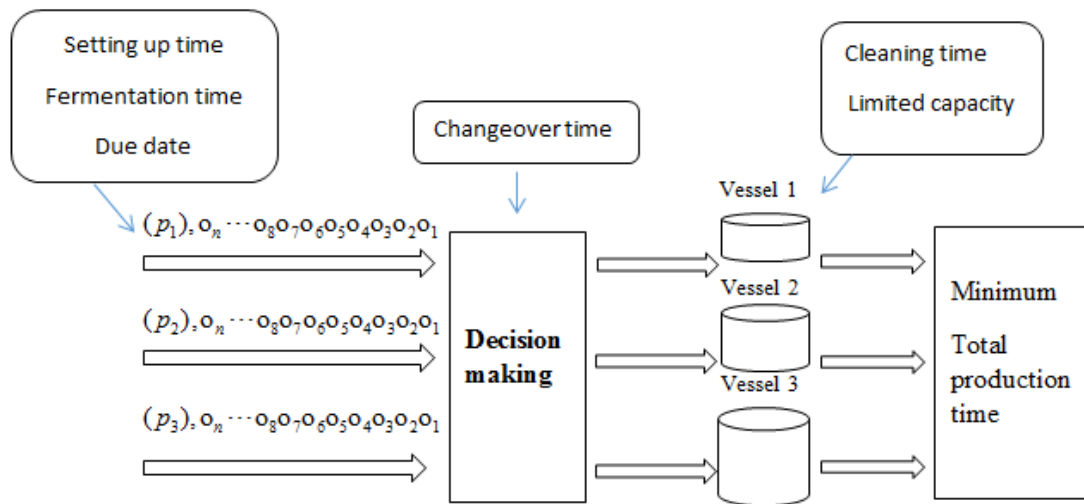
Setting up time

Fermentation time

Due date

Changeover time

Cleaning time

Limited capacity

Vessel 1

$(p_1), o_n \cdots o_8 o_7 o_6 o_5 o_4 o_3 o_2 o_1$

Vessel 2

$(p_2), o_n \cdots o_8 o_7 o_6 o_5 o_4 o_3 o_2 o_1$

Decision making

Vessel 3

$(p_3), o_n \cdots o_8 o_7 o_6 o_5 o_4 o_3 o_2 o_1$

Minimum

Total production time